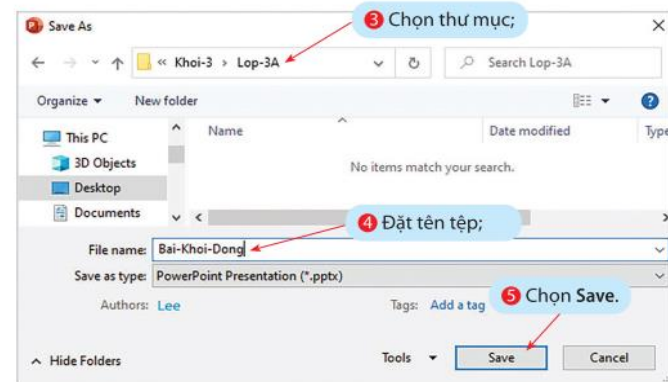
Save As

3 Chọn thư mục;

« Khoi-3 > Lop-3A

Search Lop-3A

Organize ▾

New folder

This PC

3D Objects

Desktop

Documents

Name

Date modified

Type

No items match your search.

4 Đặt tên tệp;

File name: Bai-Khoi-Dong

Save as type: PowerPoint Presentation (*.pptx)

Authors: Lee

Tags: Add a tag

5 Chọn Save.

Hide Folders

Tools ▾

Save

Cancel